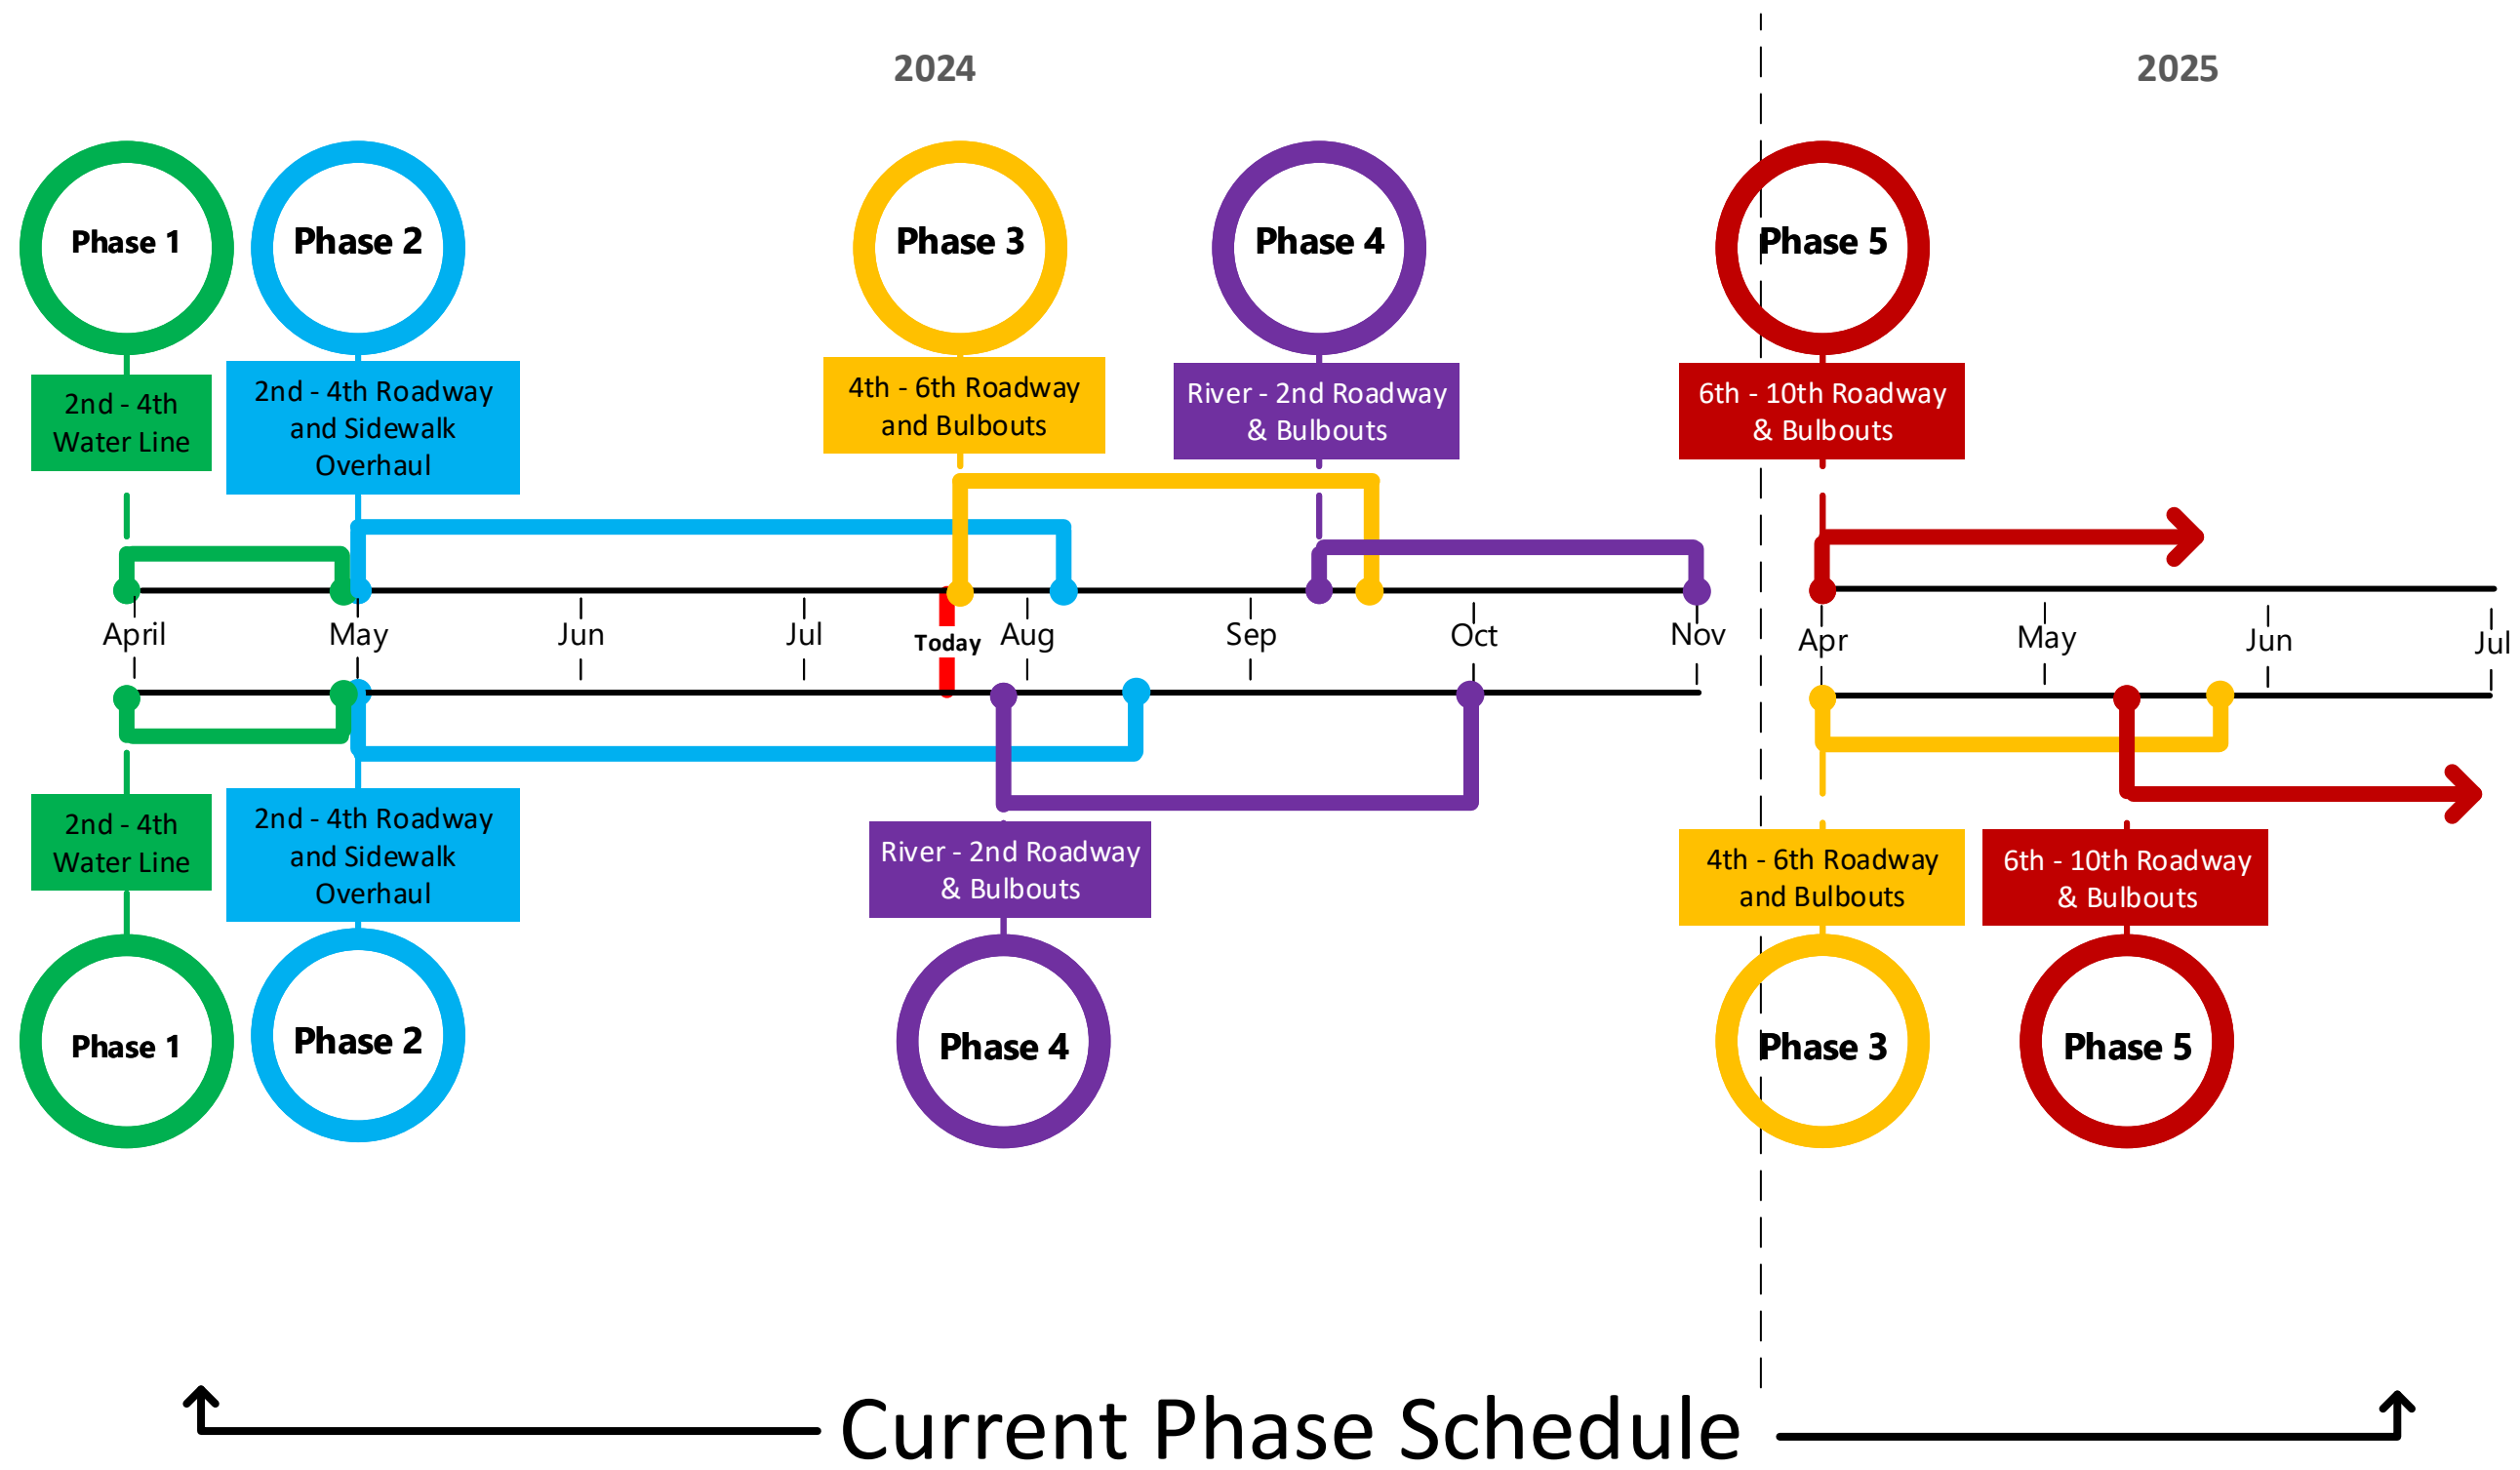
2024

2025

Phase 1

Phase 2

Phase 3

Phase 4

Phase 5

2nd - 4th Water Line

2nd - 4th Roadway and Sidewalk Overhaul

4th - 6th Roadway and Bulbouts

River - 2nd Roadway & Bulbouts

6th - 10th Roadway & Bulbouts

April

May

Jun

Jul

Today

Aug

Sep

Oct

Nov

Apr

May

Jun

Jul

2nd - 4th Water Line

2nd - 4th Roadway and Sidewalk Overhaul

River - 2nd Roadway & Bulbouts

4th - 6th Roadway and Bulbouts

6th - 10th Roadway & Bulbouts

Phase 1

Phase 2

Phase 4

Phase 3

Phase 5

Current Phase Schedule